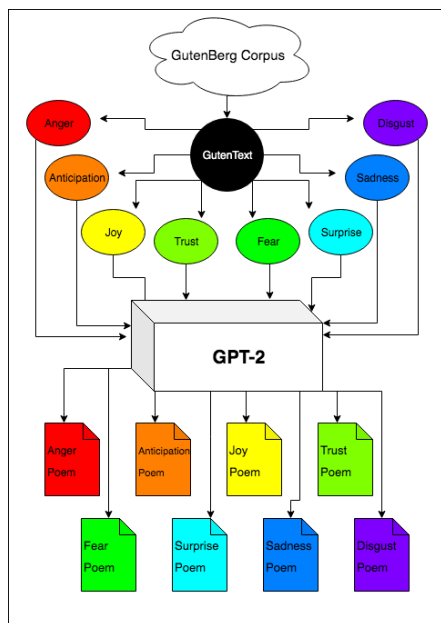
GutenBerg Corpus

Anger

Disgust

GutenText

Anticipation

Sadness

Joy

Trust

Fear

Surprise

GPT-2

Anger Poem

Anticipation Poem

Joy Poem

Trust Poem

Fear Poem

Surprise Poem

Sadness Poem

Disgust Poem